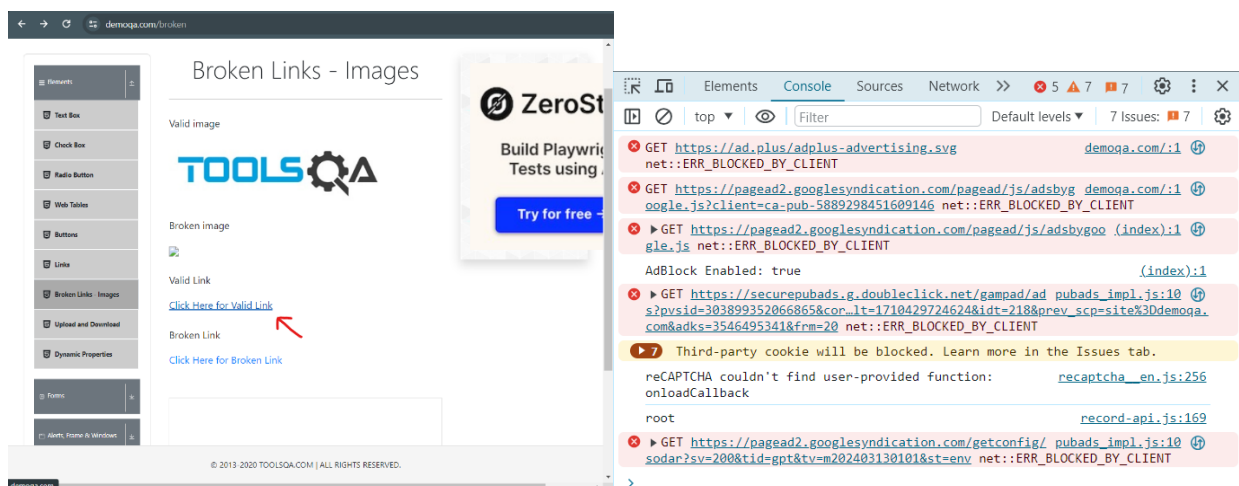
demoqa.com/broken

Elements

Text Box

Check Box

Radio Button

Web Tables

Buttons

Links

Broken Links - Images

Upload and Download

Dynamic Properties

Forms

Alerts, Frame & Windows

Broken Links - Images

Valid image

TOOLSQA

Broken image

Valid Link

Click Here for Valid Link

Broken Link

Click Here for Broken Link

ZeroSt
Build Playwrig
Tests using
Try for free →

© 2013-2020 TOOLSQA.COM | ALL RIGHTS RESERVED.

Elements Console Sources Network » 5 7 7

top ▼ Filter Default levels ▼ 7 Issues: 7

GET https://ad.plus/adplus-advertising.svg net::ERR_BLOCKED_BY_CLIENT demoqa.com/:1

GET https://pagead2.googlesyndication.com/pagead/js/adsbygoogle.js?client=ca-pub-5889298451609146 net::ERR_BLOCKED_BY_CLIENT demoqa.com/:1

▶GET https://pagead2.googlesyndication.com/pagead/js/adsbygoogle.js net::ERR_BLOCKED_BY_CLIENT (index):1

AdBlock Enabled: true (index):1

▶GET https://securepubads.g.doubleclick.net/gampad/ads?pvsid=303899352066865&cor…lt=1710429724624&idt=218&prev_scp=site%3Ddemoqa.com&adks=3546495341&frm=20 net::ERR_BLOCKED_BY_CLIENT pubads_impl.js:10

▶7 Third-party cookie will be blocked. Learn more in the Issues tab.

reCAPTCHA couldn't find user-provided function: onloadCallback recaptcha__en.js:256

root record-api.js:169

▶GET https://pagead2.googlesyndication.com/getconfig/sodar?sv=200&tid=gpt&tv=m202403130101&st=env net::ERR_BLOCKED_BY_CLIENT pubads_impl.js:10

>